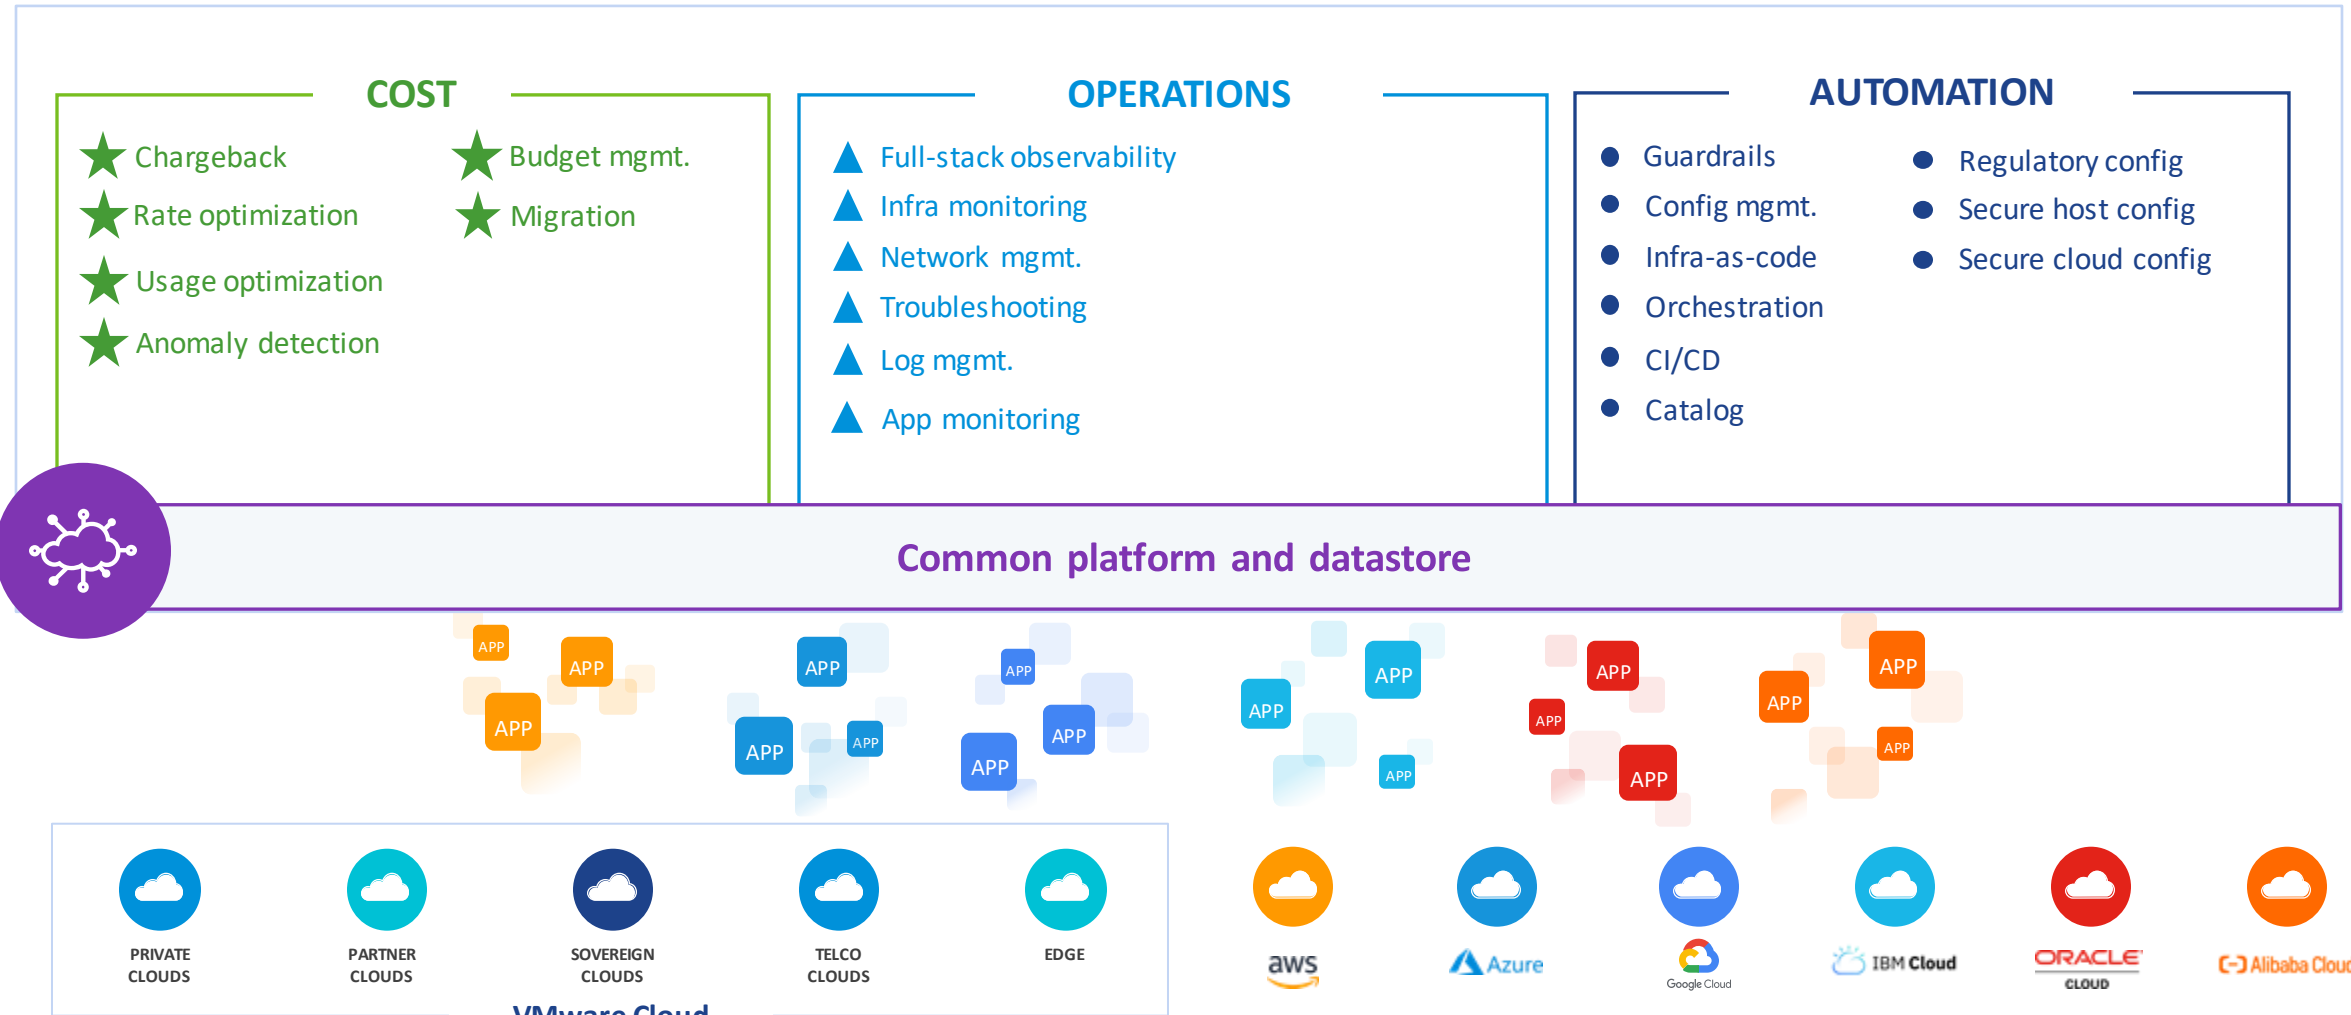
COST

Chargeback
Rate optimization
Usage optimization
Anomaly detection
Budget mgmt.
Migration

OPERATIONS

Full-stack observability
Infra monitoring
Network mgmt.
Troubleshooting
Log mgmt.
App monitoring

AUTOMATION

Guardrails
Config mgmt.
Infra-as-code
Orchestration
CI/CD
Catalog
Regulatory config
Secure host config
Secure cloud config

Common platform and datastore

APP APP APP APP APP APP APP APP APP APP APP APP APP APP APP APP APP APP APP APP APP APP

PRIVATE CLOUDS
PARTNER CLOUDS
SOVEREIGN CLOUDS
TELCO CLOUDS
EDGE

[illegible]

aws
Azure
Google Cloud
IBM Cloud
ORACLE CLOUD
Alibaba Clou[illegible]